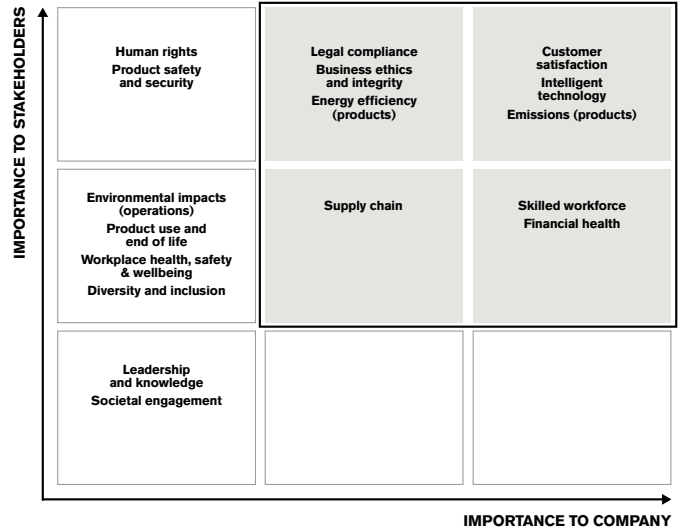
IMPORTANCE TO STAKEHOLDERS

Human rights
Product safety and security

Legal compliance
Business ethics and integrity
Energy efficiency (products)

Customer satisfaction
Intelligent technology
Emissions (products)

Environmental impacts (operations)
Product use and end of life
Workplace health, safety & wellbeing
Diversity and inclusion

Supply chain

Skilled workforce
Financial health

Leadership and knowledge
Societal engagement

IMPORTANCE TO COMPANY